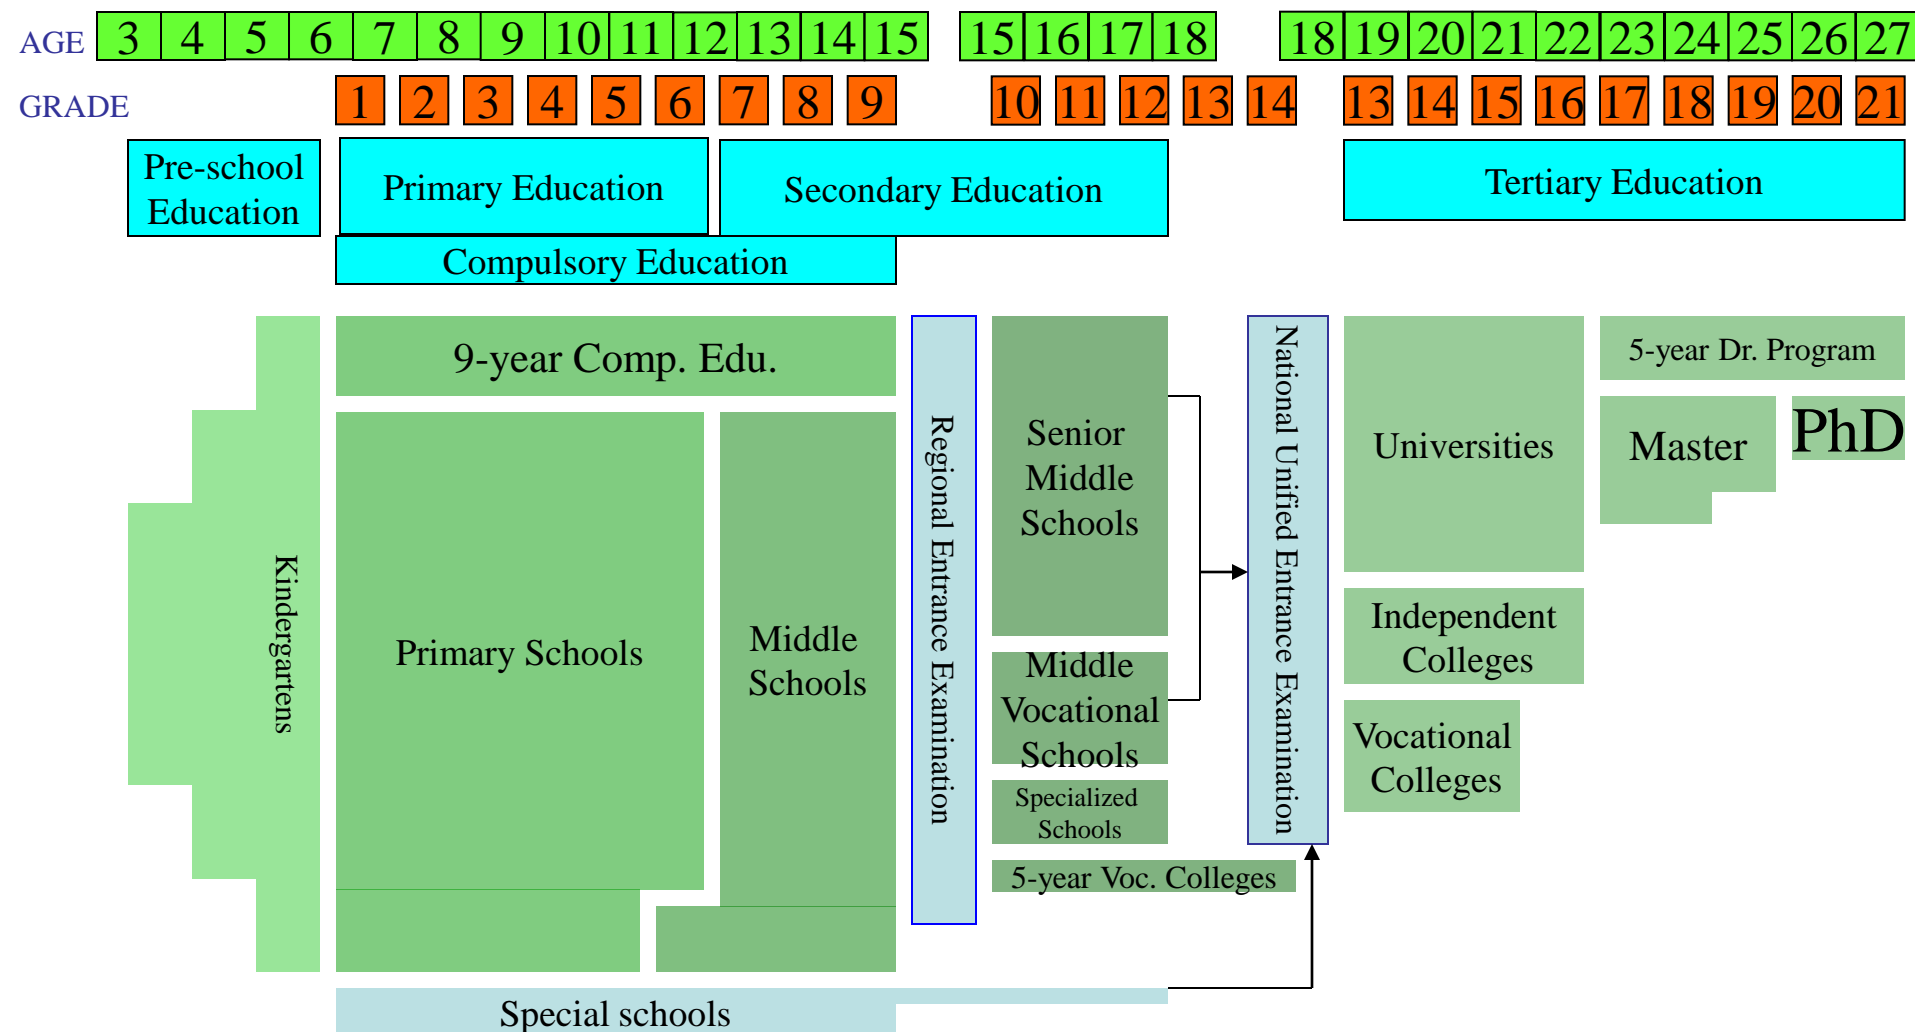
AGE 3 4 5 6 7 8 9 10 11 12 13 14 15 15 16 17 18 18 19 20 21 22 23 24 25 26 27

GRADE 1 2 3 4 5 6 7 8 9 10 11 12 13 14 13 14 15 16 17 18 19 20 21

Pre-school Education

Primary Education

Secondary Education

Tertiary Education

Compulsory Education

9-year Comp. Edu.

Kindergartens

Primary Schools

Middle Schools

Regional Entrance Examination

Senior Middle Schools

Middle Vocational Schools

Specialized Schools

5-year Voc. Colleges

National Unified Entrance Examination

Universities

Independent Colleges

Vocational Colleges

5-year Dr. Program

Master

PhD

Special schools